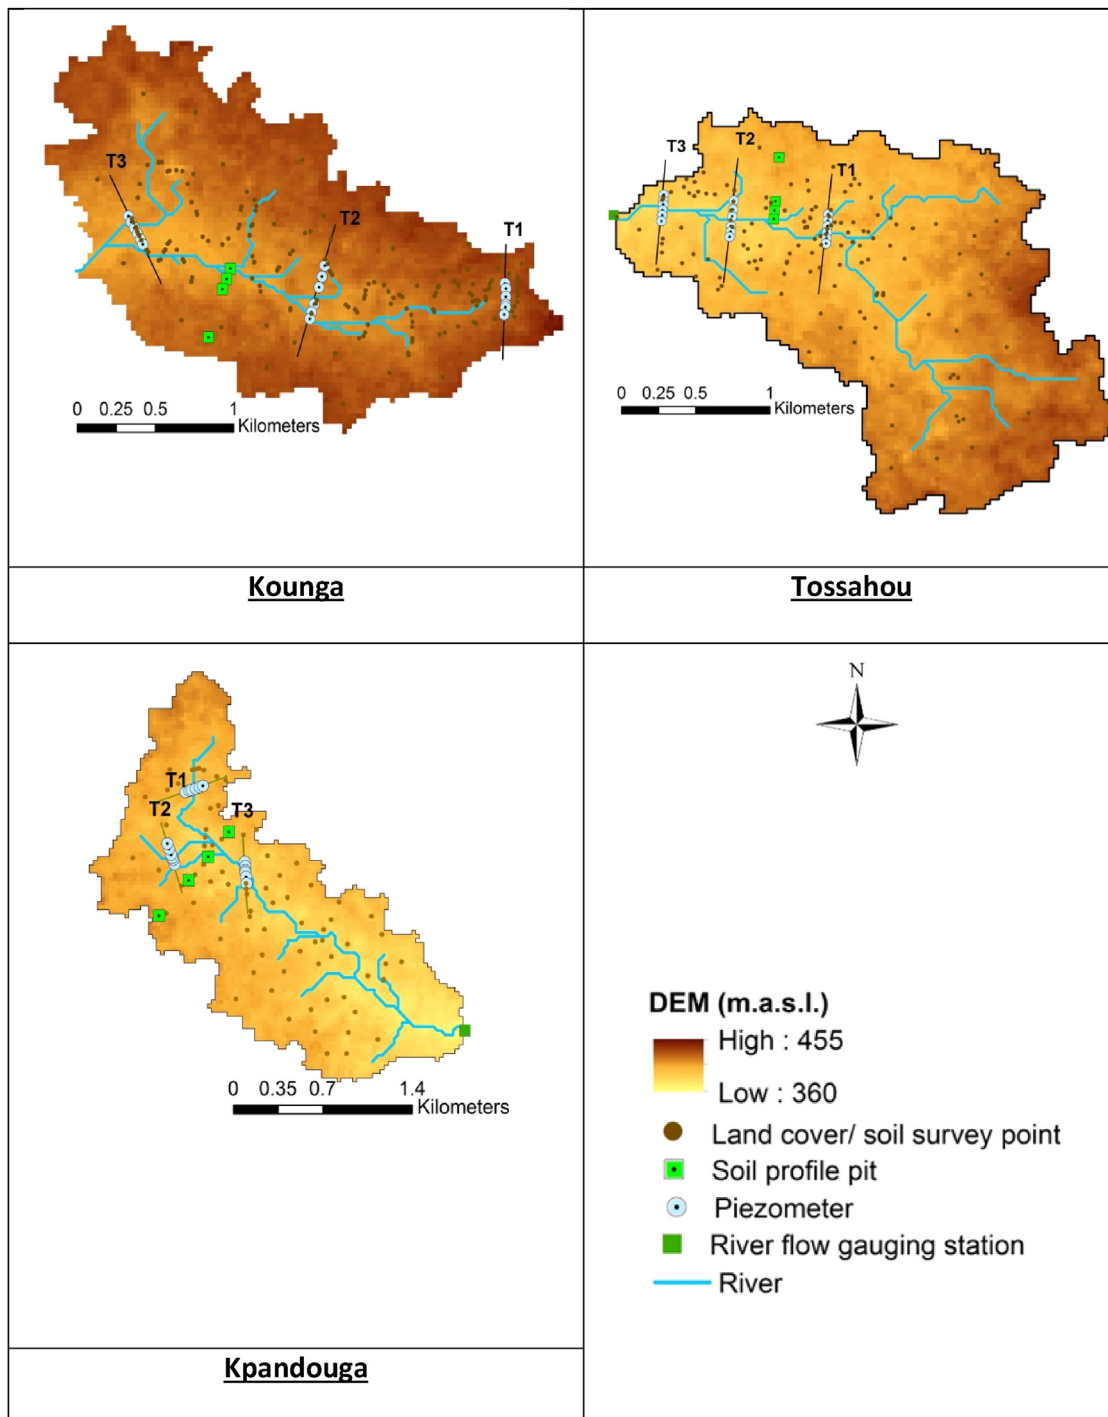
T3
T2
T1
0 0.25 0.5 1 Kilometers

T3
T2
T1
0 0.25 0.5 1 Kilometers

Kounga

Tossahou

T1
T2
T3
0 0.35 0.7 1.4 Kilometers

N

DEM (m.a.s.l.)
High : 455
Low : 360
Land cover/ soil survey point
Soil profile pit
Piezometer
River flow gauging station
River

Kpandouga